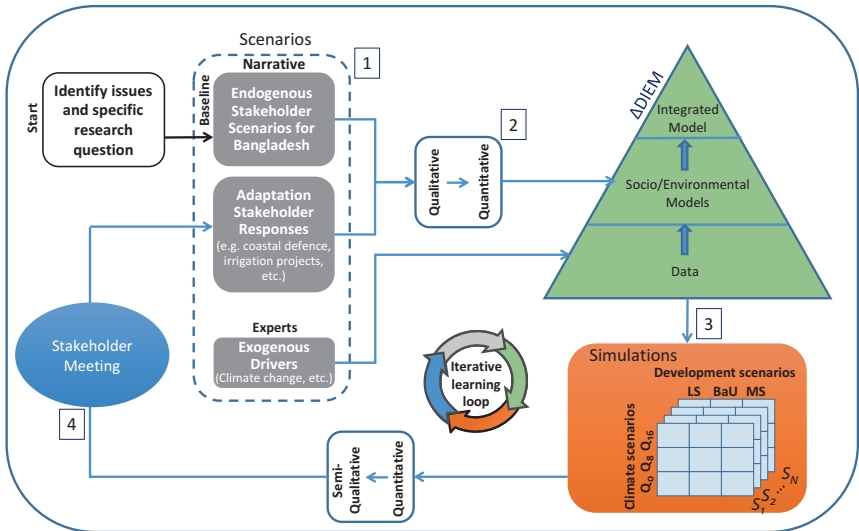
Start

Identify issues and specific research question

Scenarios

1

Narrative

Baseline

Endogenous Stakeholder Scenarios for Bangladesh

Adaptation Stakeholder Responses (e.g. coastal defence, irrigation projects, etc.)

Experts

Exogenous Drivers (Climate change, etc.)

2

Qualitative

Quantitative

ΔDIEM

Integrated Model

Socio/Environmental Models

Data

3

Stakeholder Meeting

Iterative learning loop

Simulations

Development scenarios

LS BaU MS

Climate scenarios $Q_0$ $Q_8$ $Q_{16}$

$S_1$ $S_2$ ... $S_N$

4

Semi-Qualitative

Quantitative